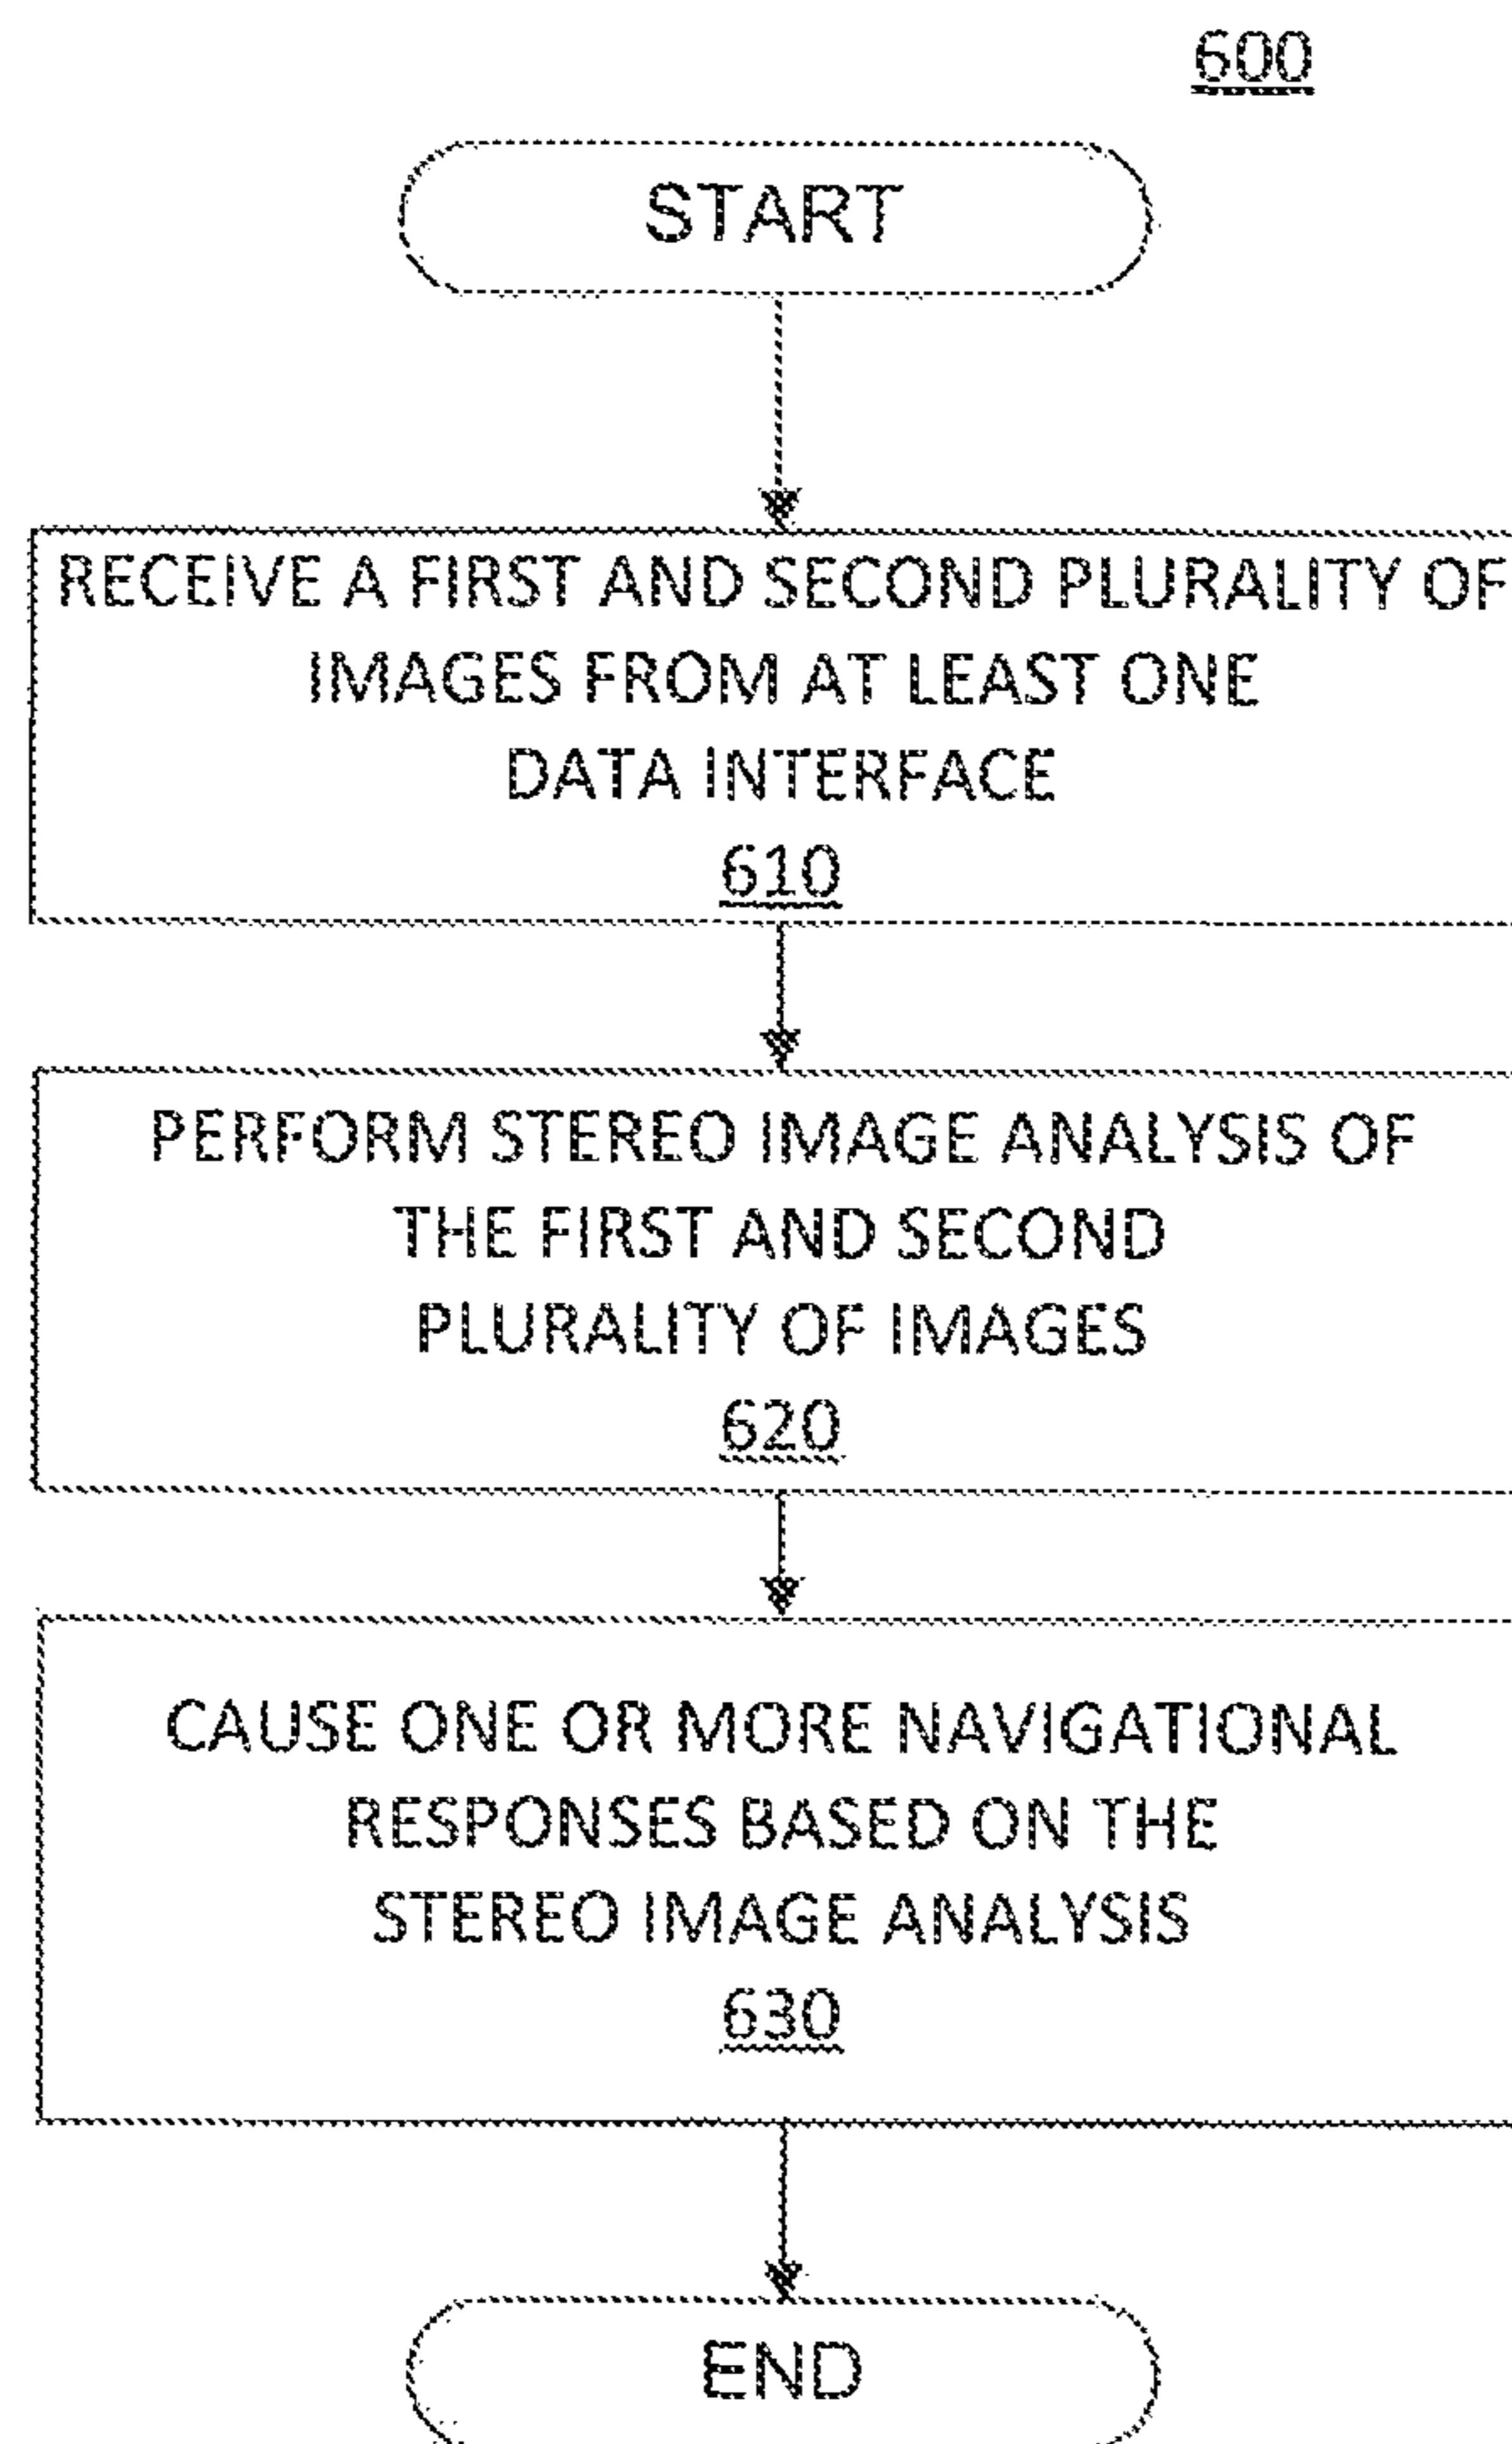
600

START

RECEIVE A FIRST AND SECOND PLURALITY OF IMAGES FROM AT LEAST ONE DATA INTERFACE
610

PERFORM STEREO IMAGE ANALYSIS OF THE FIRST AND SECOND PLURALITY OF IMAGES
620

CAUSE ONE OR MORE NAVIGATIONAL RESPONSES BASED ON THE STEREO IMAGE ANALYSIS
630

END